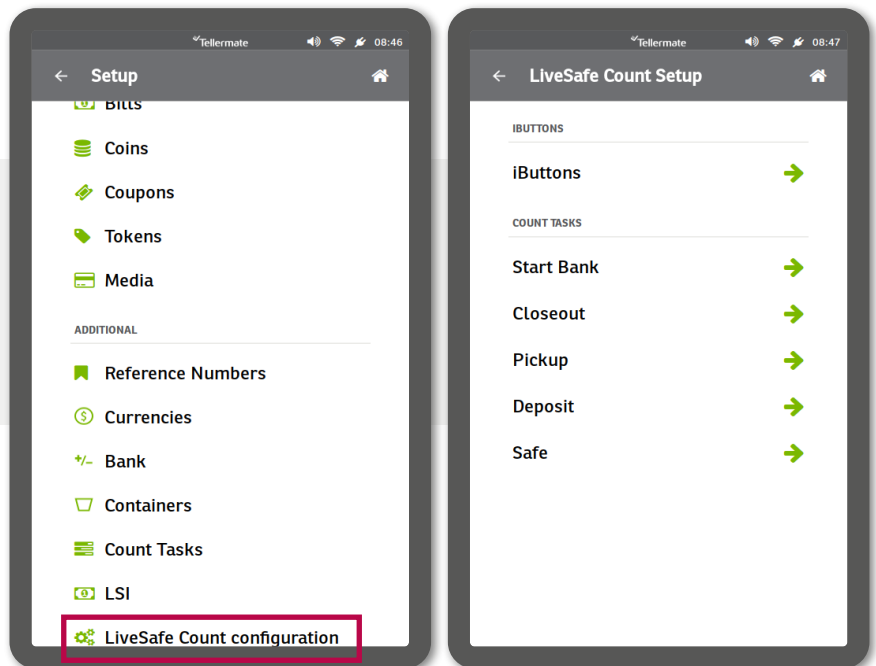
Tellermate 08:46

Setup

Bills

Coins

Coupons

Tokens

Media

ADDITIONAL

Reference Numbers

Currencies

+/– Bank

Containers

Count Tasks

LSI

LiveSafe Count configuration

Tellermate 08:47

LiveSafe Count Setup

IBUTTONS

iButtons

COUNT TASKS

Start Bank

Closeout

Pickup

Deposit

Safe